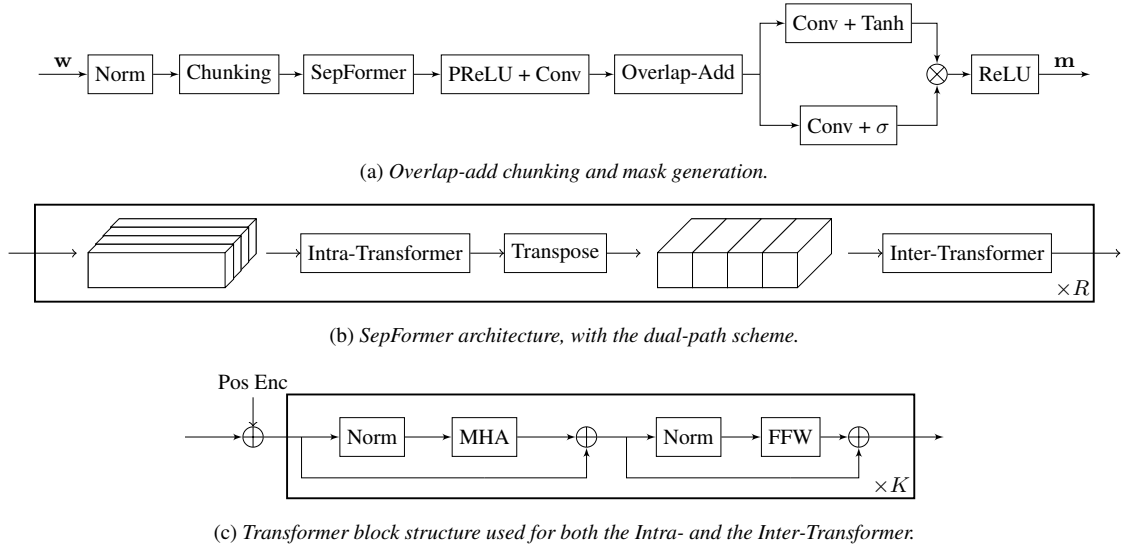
$\mathbf{w}$ Norm Chunking SepFormer PReLU + Conv Overlap-Add Conv + Tanh Conv + $\sigma$ $\otimes$ ReLU $\mathbf{m}$

(a) *Overlap-add chunking and mask generation.*

Intra-Transformer Transpose Inter-Transformer $\times R$

(b) *SepFormer architecture, with the dual-path scheme.*

Pos Enc $\oplus$ Norm MHA $\oplus$ Norm FFW $\oplus$ $\times K$

(c) *Transformer block structure used for both the Intra- and the Inter-Transformer.*